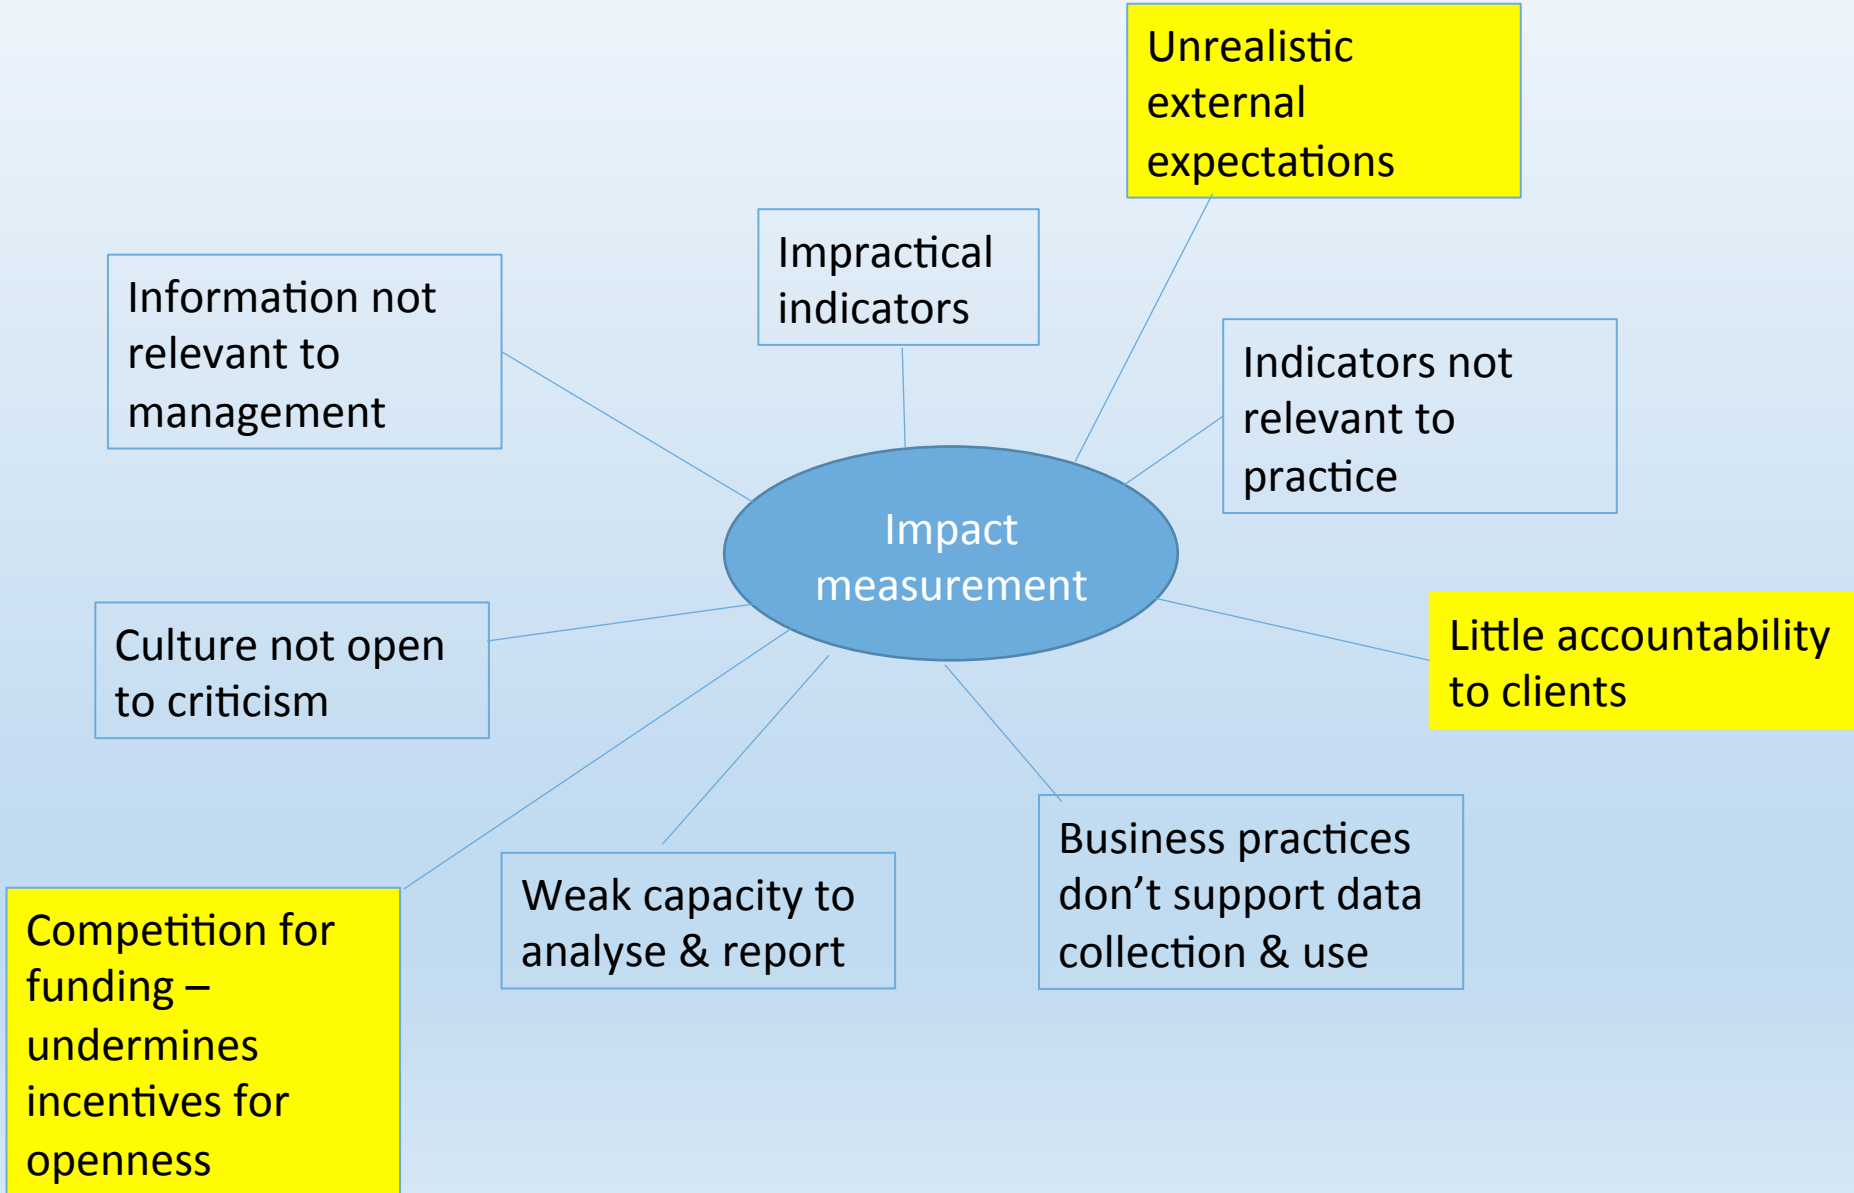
Unrealistic external expectations

Impractical indicators

Information not relevant to management

Indicators not relevant to practice

Impact measurement

Culture not open to criticism

Little accountability to clients

Business practices don’t support data collection & use

Weak capacity to analyse & report

Competition for funding – undermines incentives for openness